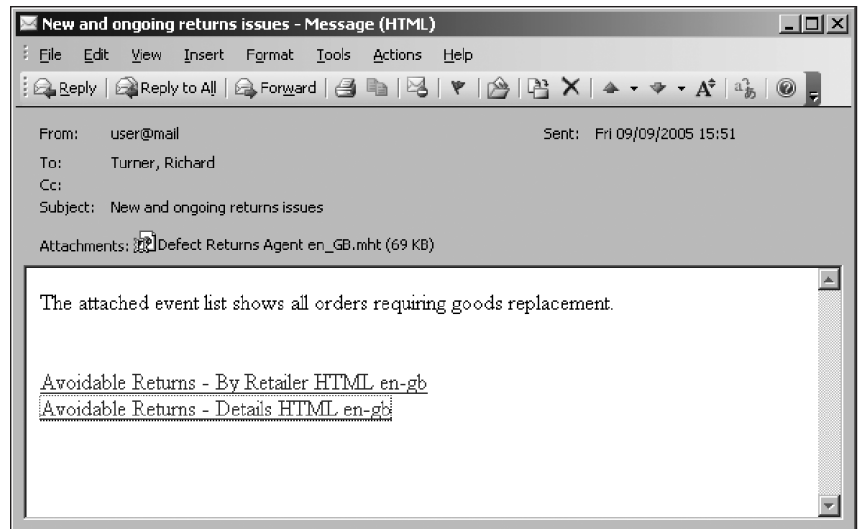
New and ongoing returns issues - Message (HTML)

File Edit View Insert Format Tools Actions Help

Reply | Reply to All | Forward

From: user@mail
Sent: Fri 09/09/2005 15:51
To: Turner, Richard
Cc:
Subject: New and ongoing returns issues

Attachments: Defect Returns Agent en_GB.mht (69 KB)

The attached event list shows all orders requiring goods replacement.

Avoidable Returns - By Retailer HTML en-gb
Avoidable Returns - Details HTML en-gb